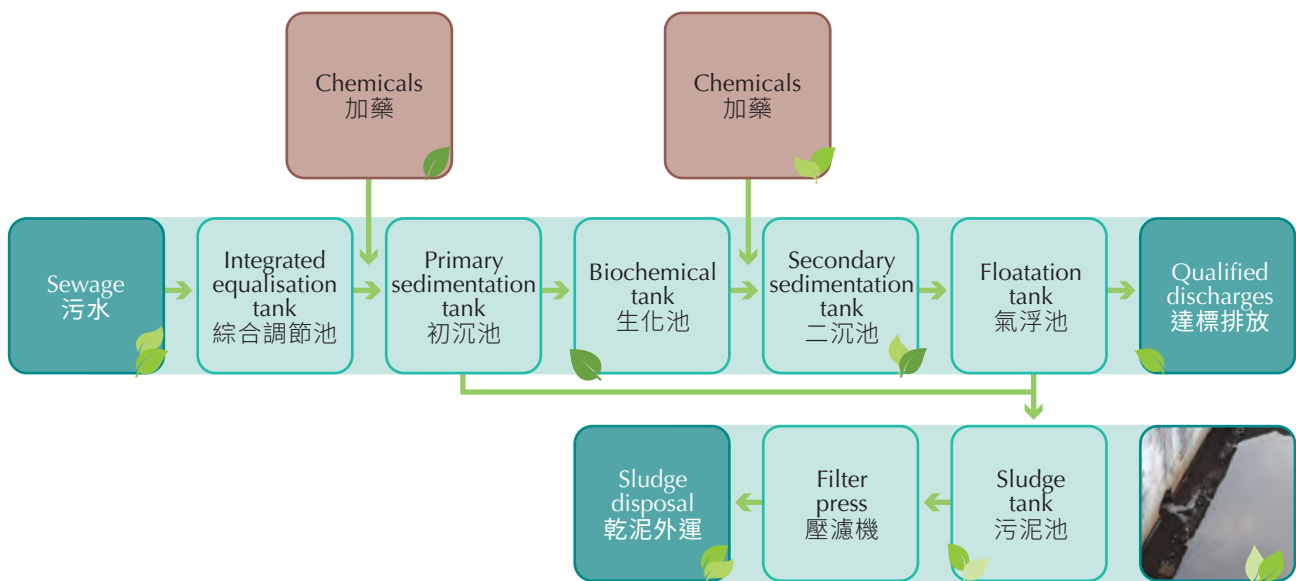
Chemicals
加藥

Chemicals
加藥

Sewage
污水

Integrated equalisation tank
綜合調節池

Primary sedimentation tank
初沉池

Biochemical tank
生化池

Secondary sedimentation tank
二沉池

Floatation tank
氣浮池

Qualified discharges
達標排放

Sludge disposal
乾泥外運

Filter press
壓濾機

Sludge tank
污泥池